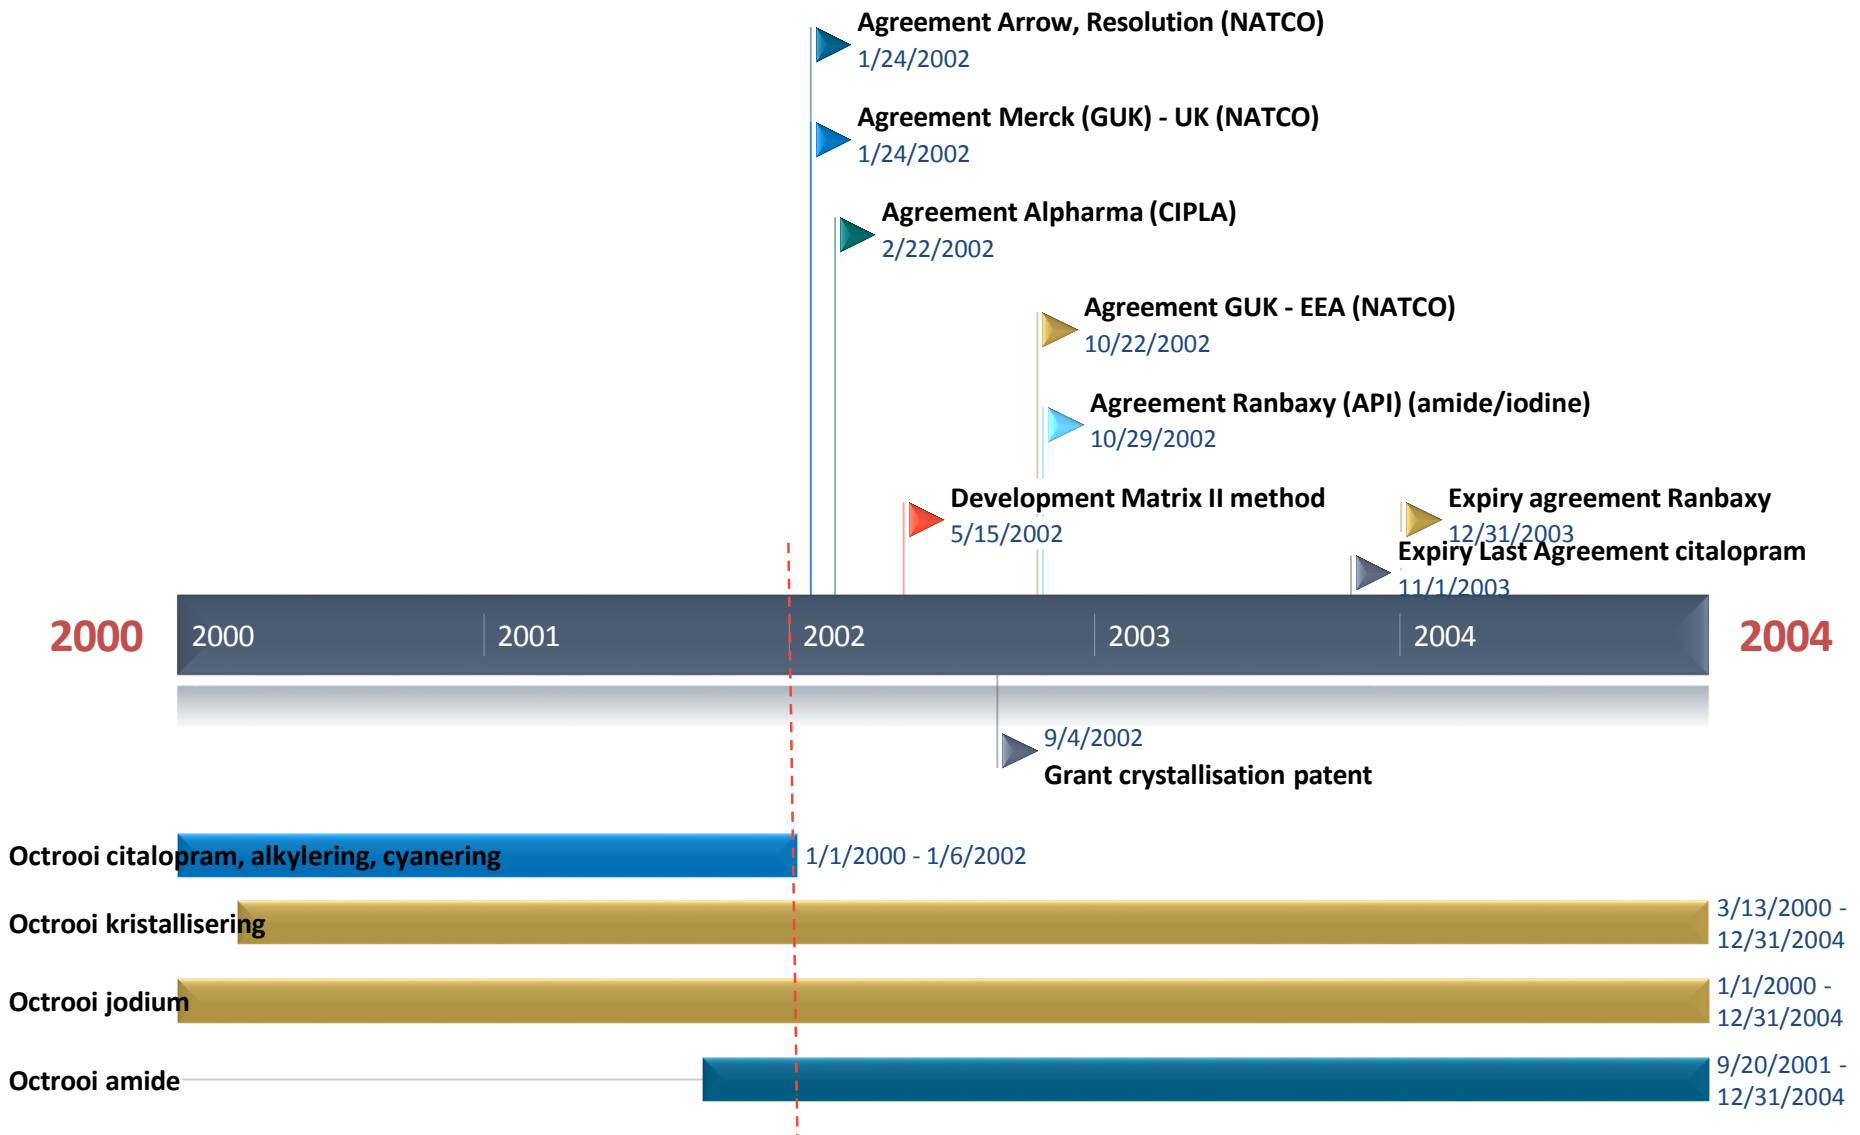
Agreement Arrow, Resolution (NATCO)
1/24/2002

Agreement Merck (GUK) - UK (NATCO)
1/24/2002

Agreement Alpharma (CIPLA)
2/22/2002

Agreement GUK - EEA (NATCO)
10/22/2002

Agreement Ranbaxy (API) (amide/iodine)
10/29/2002

Development Matrix II method
5/15/2002

Expiry agreement Ranbaxy
12/31/2003

Expiry Last Agreement citalopram
11/1/2003

2000

2000 2001 2002 2003 2004

2004

9/4/2002
Grant crystallisation patent

Octrooi citalopram, alkylering, cyanering
1/1/2000 - 1/6/2002

Octrooi kristallisering
3/13/2000 - 12/31/2004

Octrooi jodium
1/1/2000 - 12/31/2004

Octrooi amide
9/20/2001 - 12/31/2004